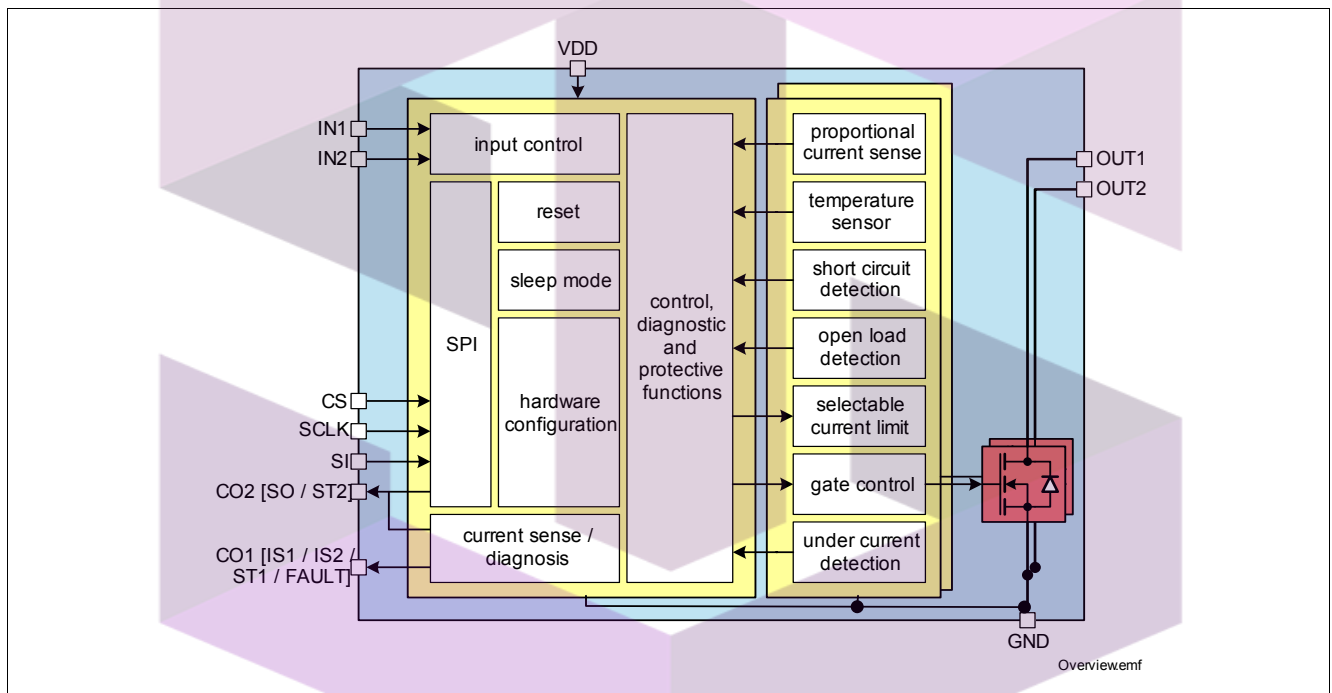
VDD

IN1
IN2
input control
reset
sleep mode
SPI
hardware configuration
control, diagnostic and protective functions
CS
SCLK
SI
CO2 [SO / ST2]
current sense / diagnosis
CO1 [IS1 / IS2 / ST1 / FAULT]

proportional current sense
temperature sensor
short circuit detection
open load detection
selectable current limit
gate control
under current detection

OUT1
OUT2
GND

Overview.emf